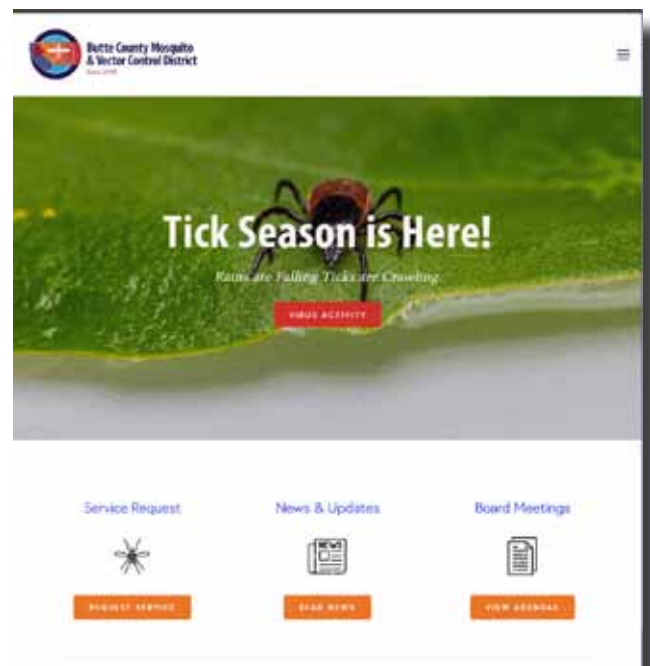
Butte County Mosquito & Vector Control District

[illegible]

Tick Season is Here!

Rains are Falling Ticks are Crawling.

VIRUS ACTIVITY

Service Request

REQUEST SERVICE

News & Updates

NEWS

READ NEWS

Board Meetings

VIEW AGENDAS